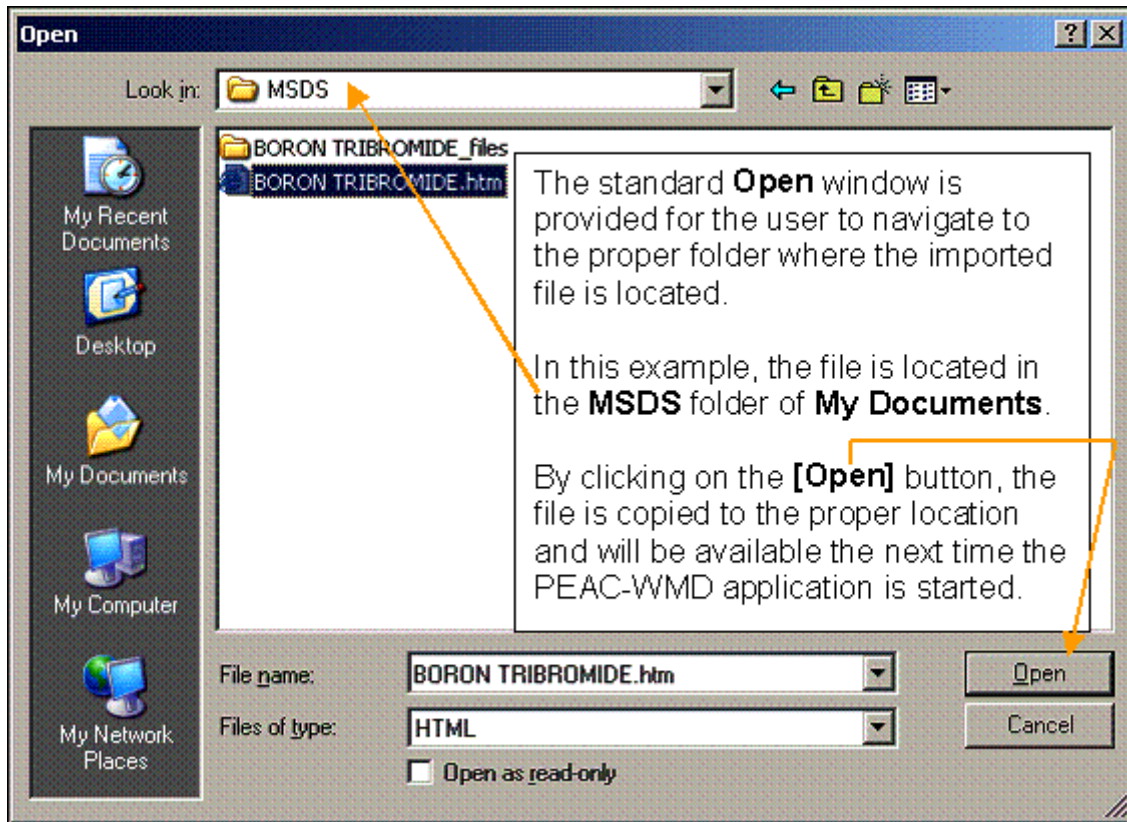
Open

Look in: MSDS

My Recent Documents

Desktop

My Documents

My Computer

My Network Places

BORON TRIBROMIDE_files
BORON TRIBROMIDE.htm

The standard **Open** window is provided for the user to navigate to the proper folder where the imported file is located.

In this example, the file is located in the **MSDS** folder of **My Documents**.

By clicking on the **[Open]** button, the file is copied to the proper location and will be available the next time the PEAC-WMD application is started.

File name: BORON TRIBROMIDE.htm

Files of type: HTML

Open as read-only

Open

Cancel